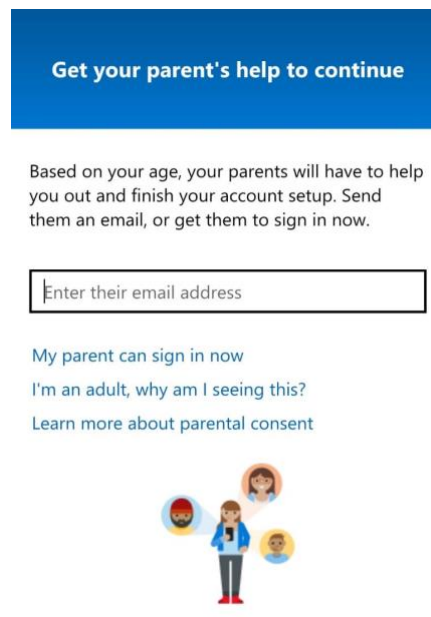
Get your parent's help to continue

Based on your age, your parents will have to help you out and finish your account setup. Send them an email, or get them to sign in now.

Enter their email address

My parent can sign in now

I'm an adult, why am I seeing this?

Learn more about parental consent